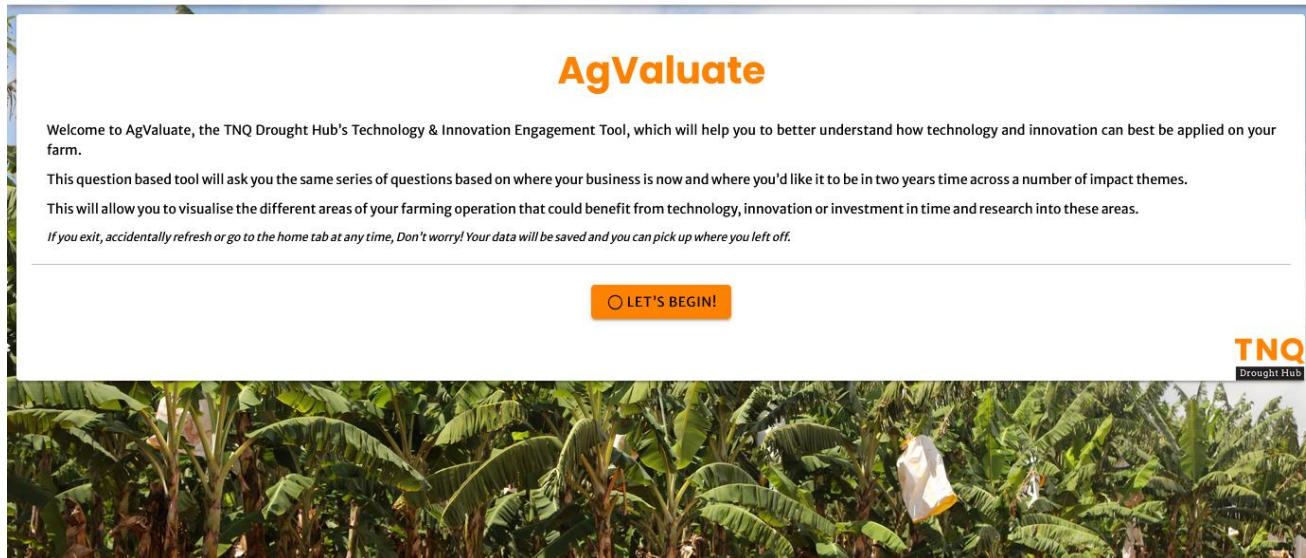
AgValuate

Welcome to AgValuate, the TNQ Drought Hub's Technology & Innovation Engagement Tool, which will help you to better understand how technology and innovation can best be applied on your farm.

This question based tool will ask you the same series of questions based on where your business is now and where you'd like it to be in two years time across a number of impact themes.

This will allow you to visualise the different areas of your farming operation that could benefit from technology, innovation or investment in time and research into these areas.

If you exit, accidentally refresh or go to the home tab at any time, Don't worry! Your data will be saved and you can pick up where you left off.

LET'S BEGIN!

TNQ
Drought Hub